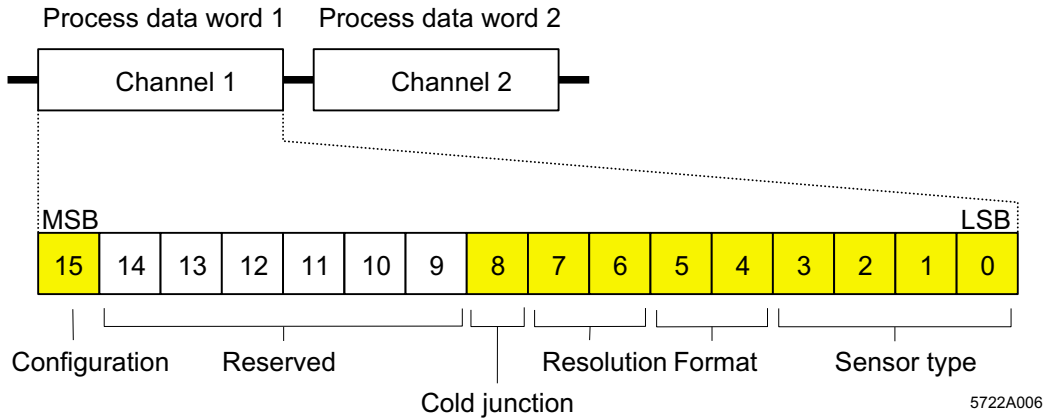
Process data word 1 Process data word 2

Channel 1

Channel 2

MSB

LSB

| 15 | 14 | 13 | 12 | 11 | 10 | 9 | 8 | 7 | 6 | 5 | 4 | 3 | 2 | 1 | 0 |
|---|---|---|---|---|---|---|---|---|---|---|---|---|---|---|---|

Configuration

Reserved

Resolution

Format

Sensor type

Cold junction

5722A006